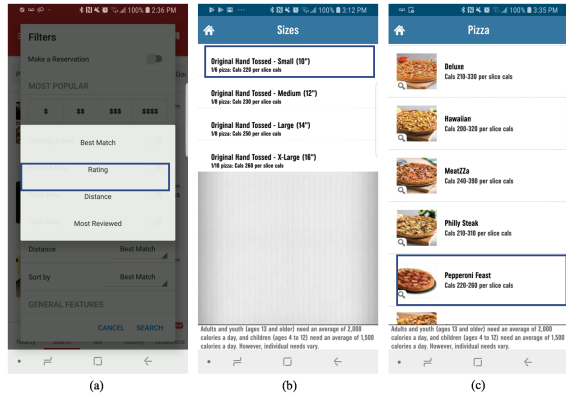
100% 2:36 PM

Filters

Make a Reservation

MOST POPULAR

\$ \$\$ \$\$\$ \$\$\$\$

Best Match

Rating

Distance

Most Reviewed

Distance Best Match

Sort by Best Match

GENERAL FEATURES

CANCEL SEARCH

(a)

100% 3:12 PM

Sizes

Original Hand Tossed - Small (10")
1/6 pizza: Cals 220 per slice cals

Original Hand Tossed - Medium (12")
1/8 pizza: Cals 230 per slice cals

Original Hand Tossed - Large (14")
1/8 pizza: Cals 250 per slice cals

Original Hand Tossed - X-Large (16")
1/10 pizza: Cals 260 per slice cals

Adults and youth (ages 13 and older) need an average of 2,000 calories a day, and children (ages 4 to 12) need an average of 1,500 calories a day. However, individual needs vary.

(b)

100% 3:35 PM

Pizza

Deluxe
Cals 210-330 per slice cals

Hawaiian
Cals 200-320 per slice cals

MeatZZa
Cals 240-390 per slice cals

Philly Steak
Cals 210-310 per slice cals

Pepperoni Feast
Cals 220-260 per slice cals

Adults and youth (ages 13 and older) need an average of 2,000 calories a day, and children (ages 4 to 12) need an average of 1,500 calories a day. However, individual needs vary.

(c)